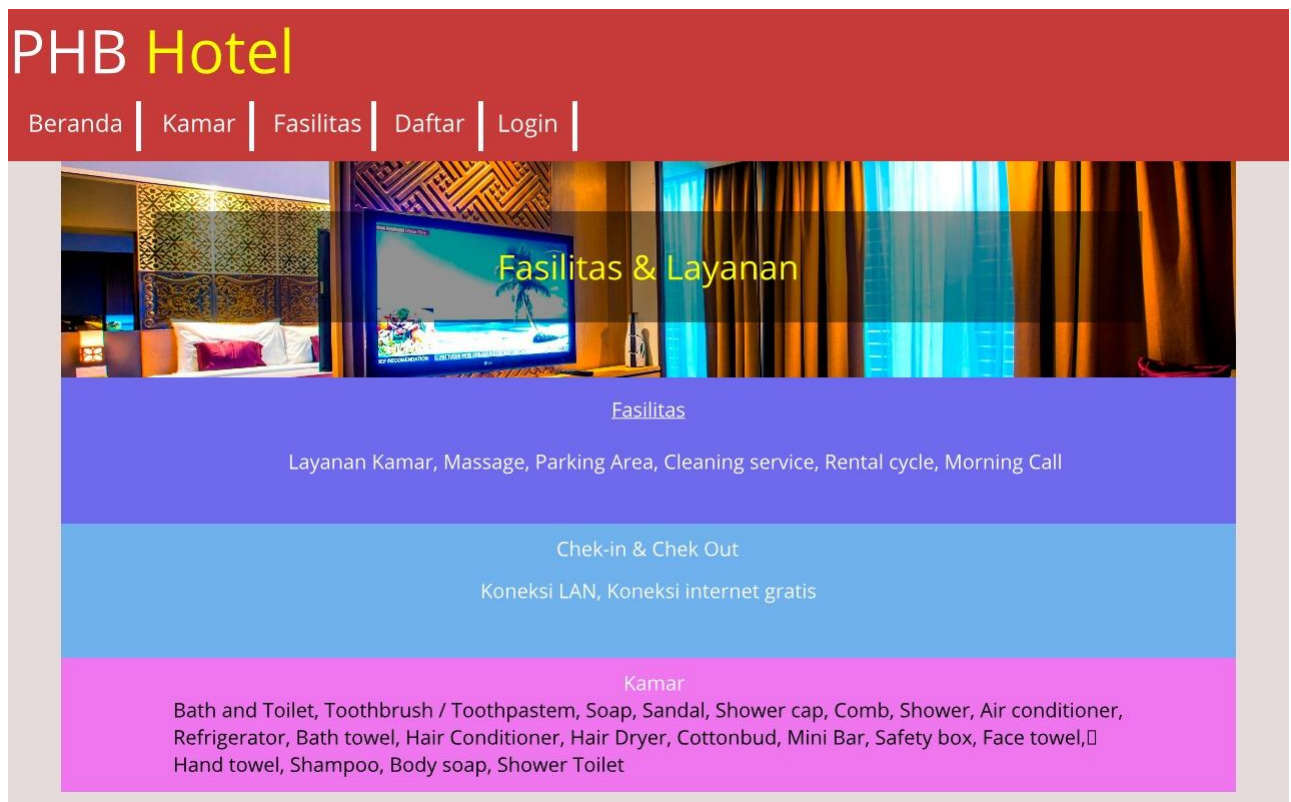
PHB Hotel

Beranda | Kamar | Fasilitas | Daftar | Login |

Fasilitas & Layanan

Fasilitas

Layanan Kamar, Massage, Parking Area, Cleaning service, Rental cycle, Morning Call

Chek-in & Chek Out

Koneksi LAN, Koneksi internet gratis

Kamar

Bath and Toilet, Toothbrush / Toothpastem, Soap, Sandal, Shower cap, Comb, Shower, Air conditioner, Refrigerator, Bath towel, Hair Conditioner, Hair Dryer, Cottonbud, Mini Bar, Safety box, Face towel, Hand towel, Shampoo, Body soap, Shower Toilet